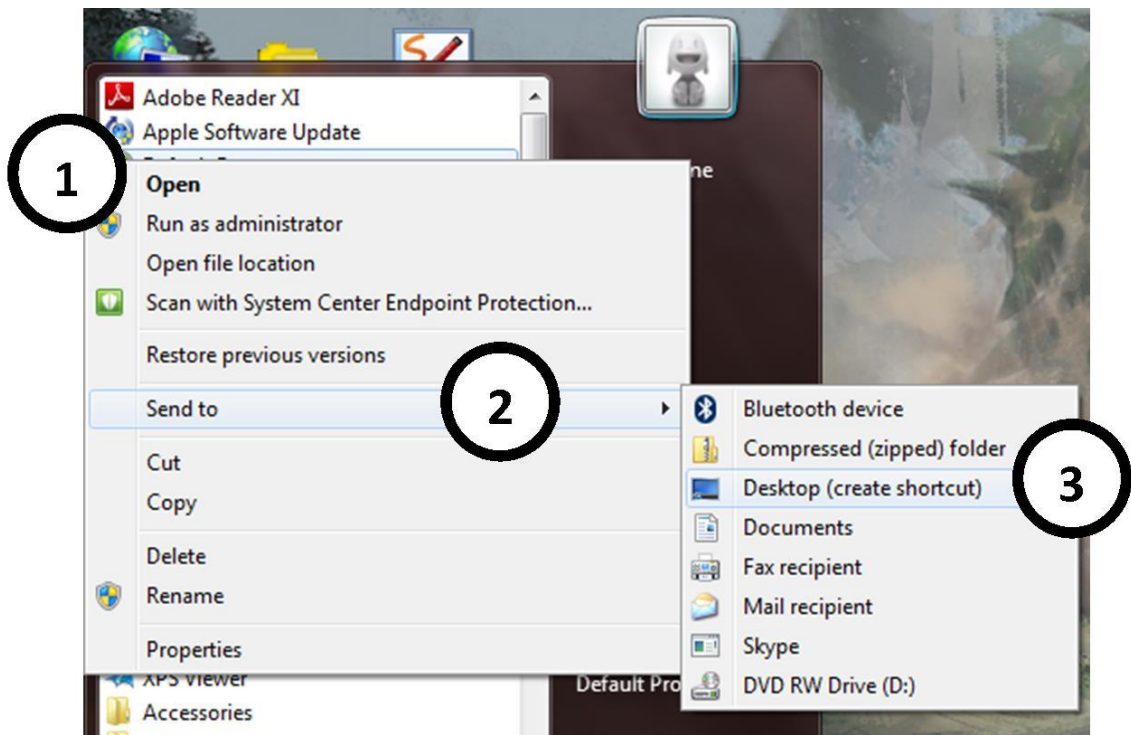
Adobe Reader XI
Apple Software Update

1

Open
Run as administrator
Open file location
Scan with System Center Endpoint Protection...
Restore previous versions

2

Send to
Cut
Copy
Delete
Rename
Properties

ne

Bluetooth device
Compressed (zipped) folder

3

Desktop (create shortcut)
Documents
Fax recipient
Mail recipient
Skype
DVD RW Drive (D:)

XPS Viewer
Accessories
Default Pro